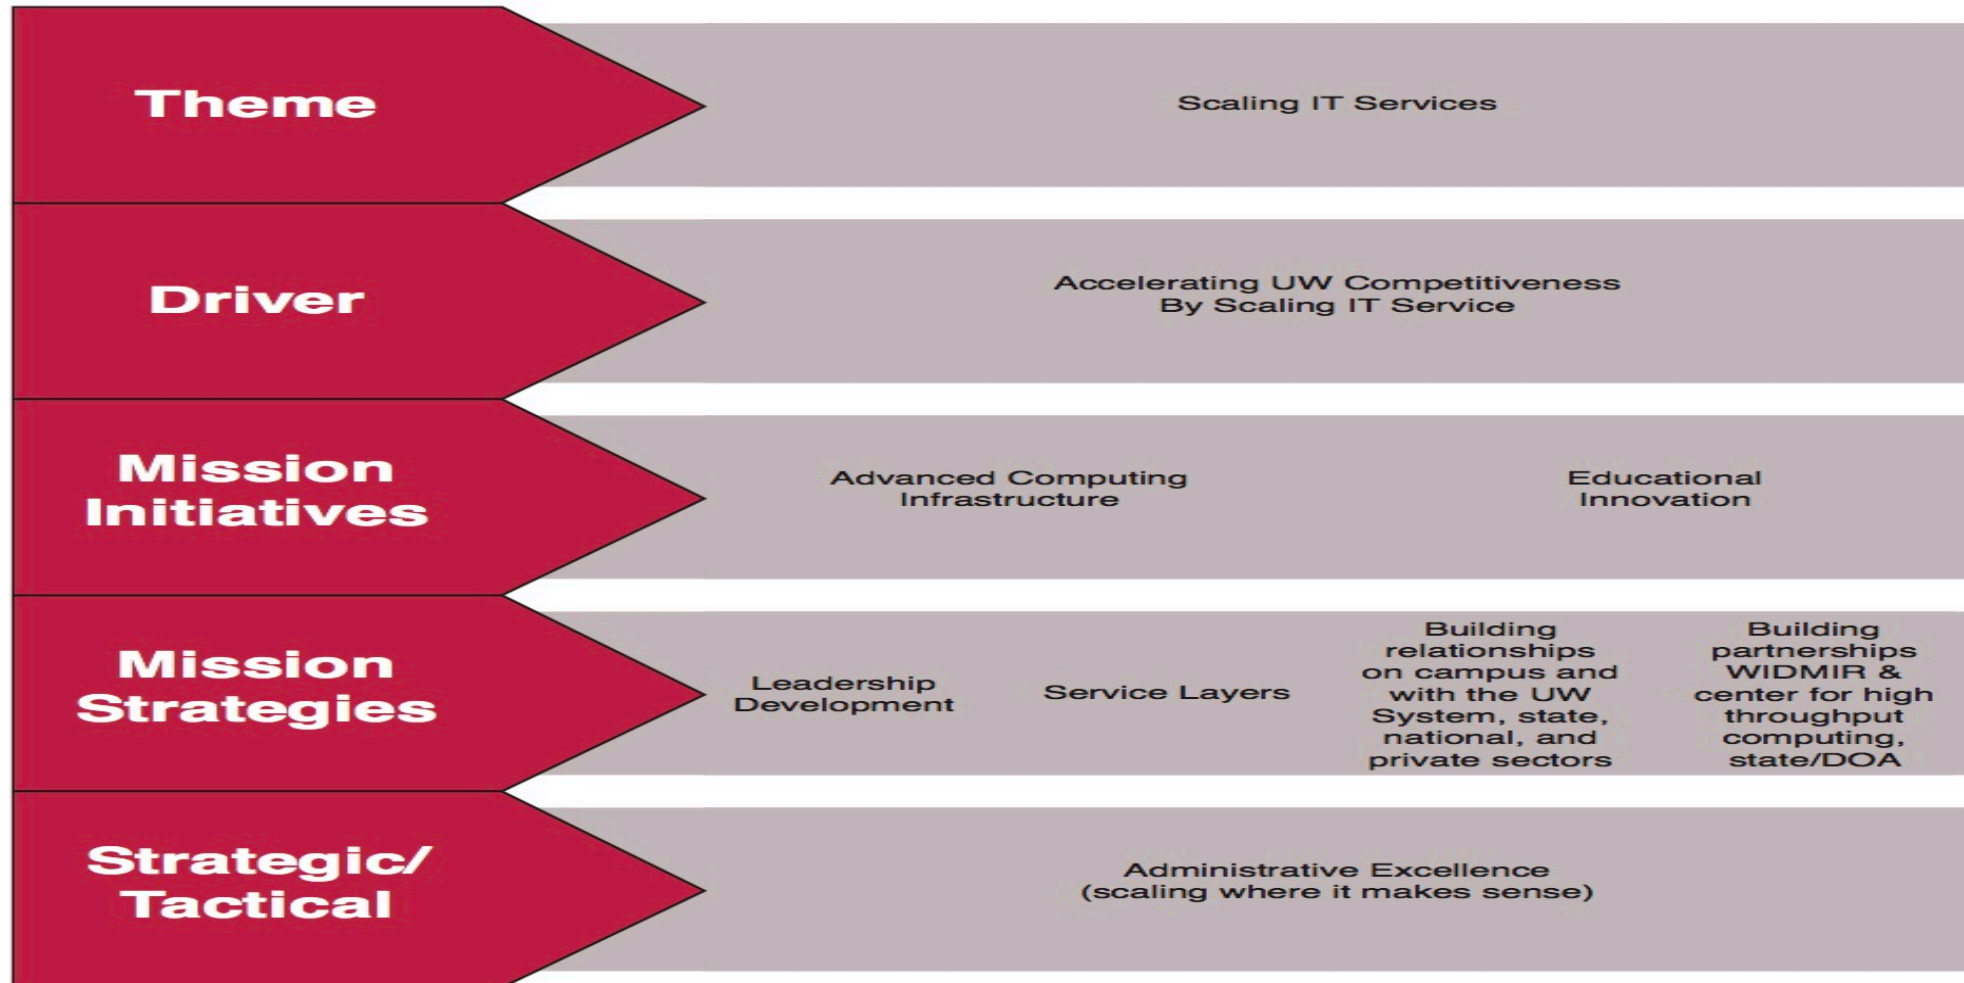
Theme

Scaling IT Services

Driver

Accelerating UW Competitiveness By Scaling IT Service

Mission Initiatives

Advanced Computing Infrastructure

Educational Innovation

Mission Strategies

Leadership Development

Service Layers

Building relationships on campus and with the UW System, state, national, and private sectors

Building partnerships WIDMIR & center for high throughput computing, state/DOA

Strategic/ Tactical

Administrative Excellence (scaling where it makes sense)